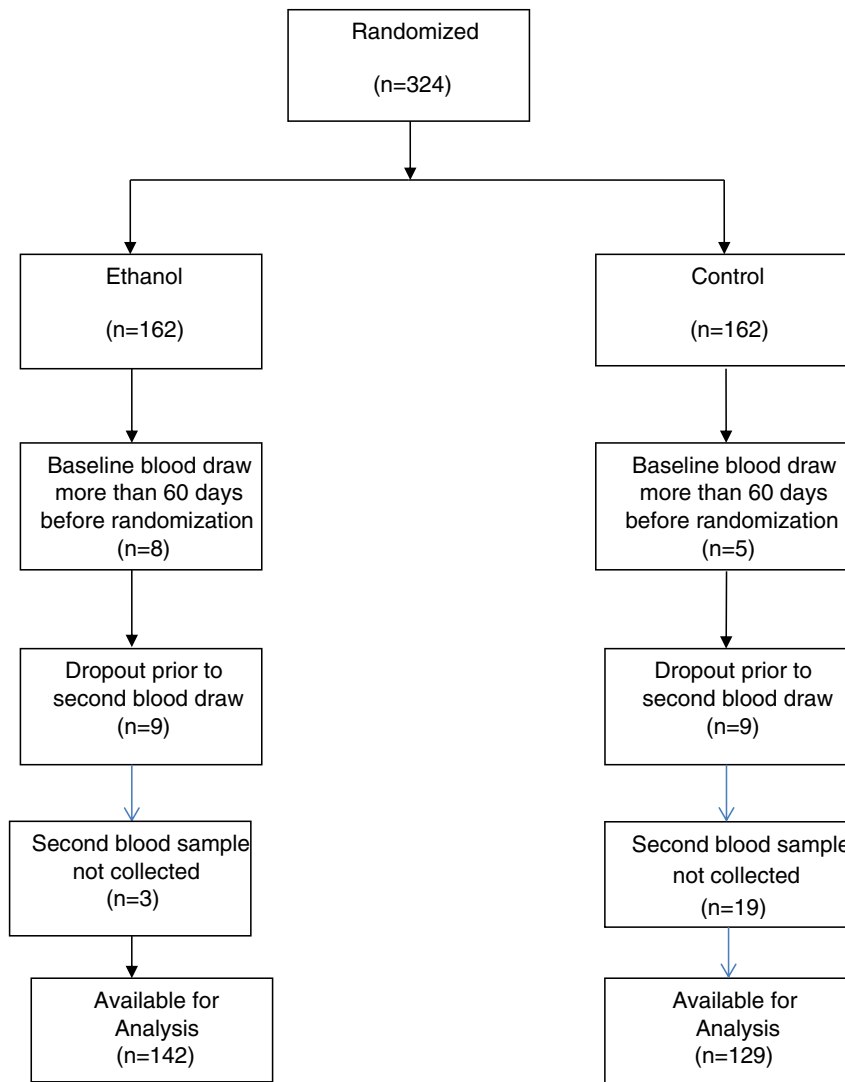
Randomized

(n=324)

Ethanol

(n=162)

Baseline blood draw more than 60 days before randomization (n=8)

Dropout prior to second blood draw (n=9)

Second blood sample not collected (n=3)

Available for Analysis (n=142)

Control

(n=162)

Baseline blood draw more than 60 days before randomization (n=5)

Dropout prior to second blood draw (n=9)

Second blood sample not collected (n=19)

Available for Analysis (n=129)